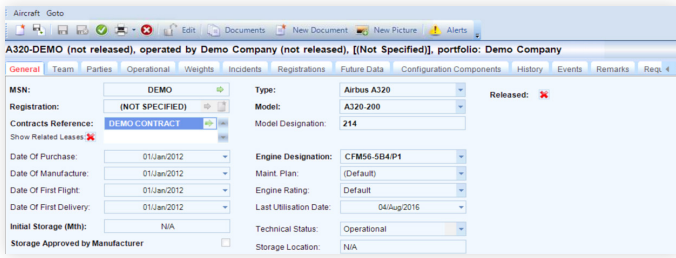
Aircraft Goto

Edit | Documents | New Document | New Picture | Alerts

A320-DEMO (not released), operated by Demo Company (not released), [(Not Specified)], portfolio: Demo Company

General | Team | Parties | Operational | Weights | Incidents | Registrations | Future Data | Configuration Components | History | Events | Remarks | Requ

MSN: DEMO
Registration: (NOT SPECIFIED)
Contracts Reference: DEMO CONTRACT
Show Related Leases:

Type: Airbus A320
Model: A320-200
Model Designation: 214

Released:

Date Of Purchase: 01/Jan/2012
Date Of Manufacture: 01/Jan/2012
Date Of First Flight: 01/Jan/2012
Date Of First Delivery: 01/Jan/2012
Initial Storage (Mth): N/A
Storage Approved by Manufacturer

Engine Designation: CFM56-5B4/P1
Maint. Plan: (Default)
Engine Rating: Default
Last Utilisation Date: 04/Aug/2016
Technical Status: Operational
Storage Location: N/A